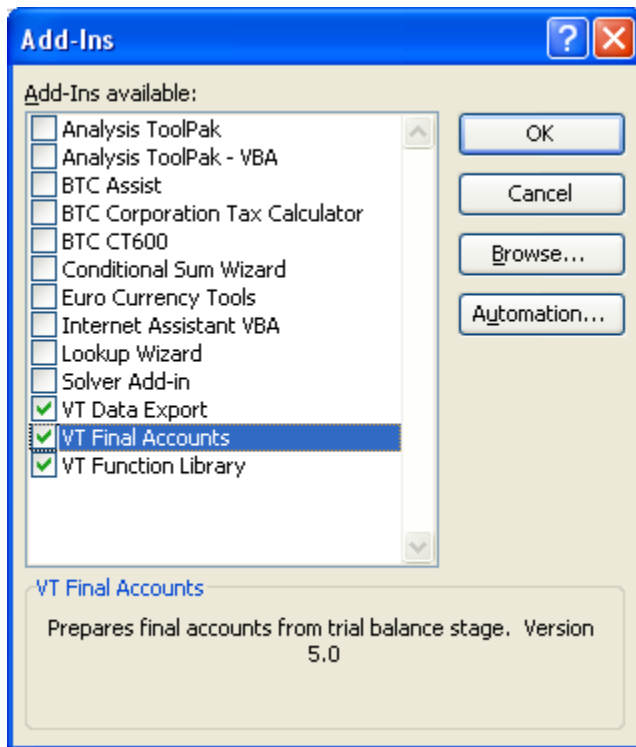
Add-Ins

Add-Ins available:

Analysis ToolPak
Analysis ToolPak - VBA
BTC Assist
BTC Corporation Tax Calculator
BTC CT600
Conditional Sum Wizard
Euro Currency Tools
Internet Assistant VBA
Lookup Wizard
Solver Add-in
VT Data Export
VT Final Accounts
VT Function Library

OK

Cancel

Browse...

Automation...

VT Final Accounts

Prepares final accounts from trial balance stage. Version 5.0